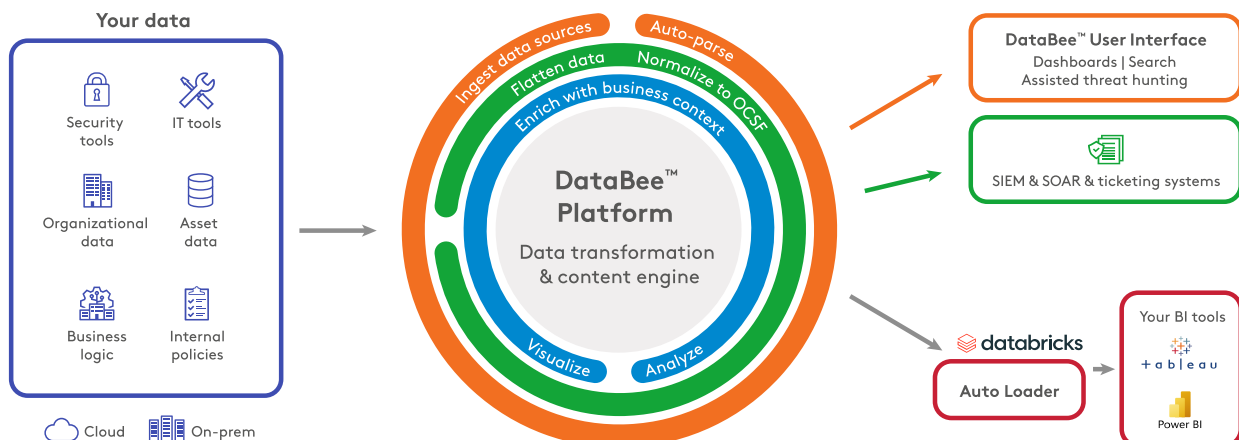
Your data

Security tools

IT tools

Organizational data

Asset data

Business logic

Internal policies

Cloud

On-prem

Ingest data sources

Auto-parse

Flatten data

Normalize to OCSF

Enrich with business context

DataBee™ Platform

Data transformation & content engine

Visualize

Analyze

DataBee™ User Interface

Dashboards | Search

Assisted threat hunting

SIEM & SOAR & ticketing systems

databricks

Auto Loader

Your BI tools

tableau

Power BI